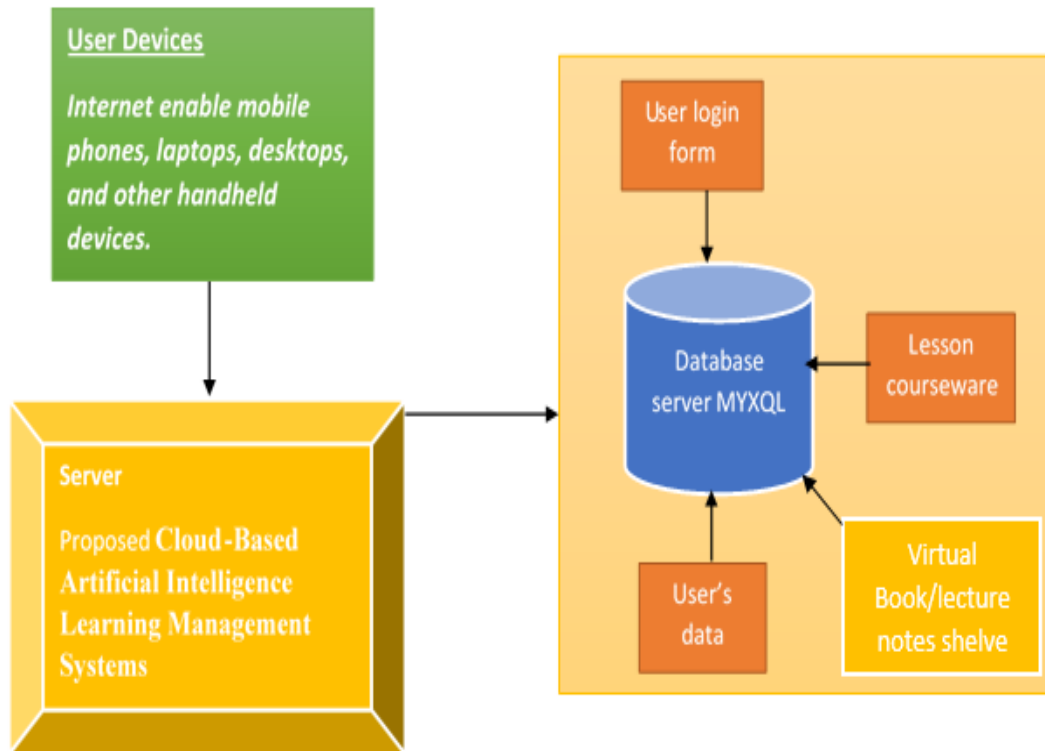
User Devices

Internet enable mobile phones, laptops, desktops, and other handheld devices.

Server

Proposed Cloud-Based Artificial Intelligence Learning Management Systems

User login form

Database server MYXQL

Lesson courseware

User's data

Virtual Book/lecture notes shelve